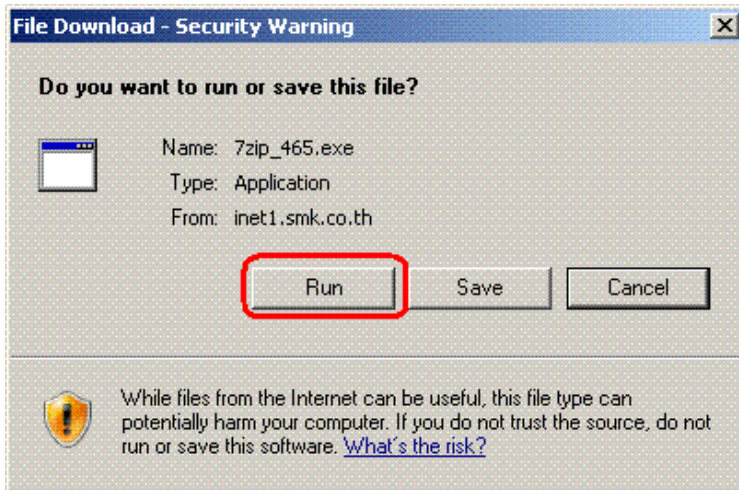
File Download - Security Warning

Do you want to run or save this file?

Name: 7zip_465.exe
Type: Application
From: inet1.smk.co.th

Run
Save
Cancel

While files from the Internet can be useful, this file type can potentially harm your computer. If you do not trust the source, do not run or save this software. What's the risk?